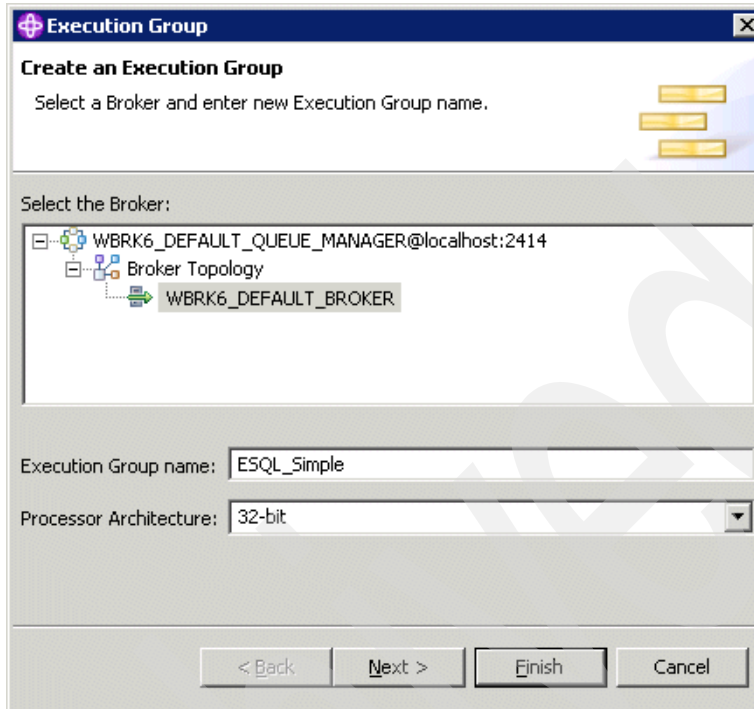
Execution Group

Create an Execution Group

Select a Broker and enter new Execution Group name.

Select the Broker:

WBRK6_DEFAULT_QUEUE_MANAGER@localhost:2414
Broker Topology
WBRK6_DEFAULT_BROKER

Execution Group name: ESQL_Simple

Processor Architecture: 32-bit

< Back
Next >
Finish
Cancel